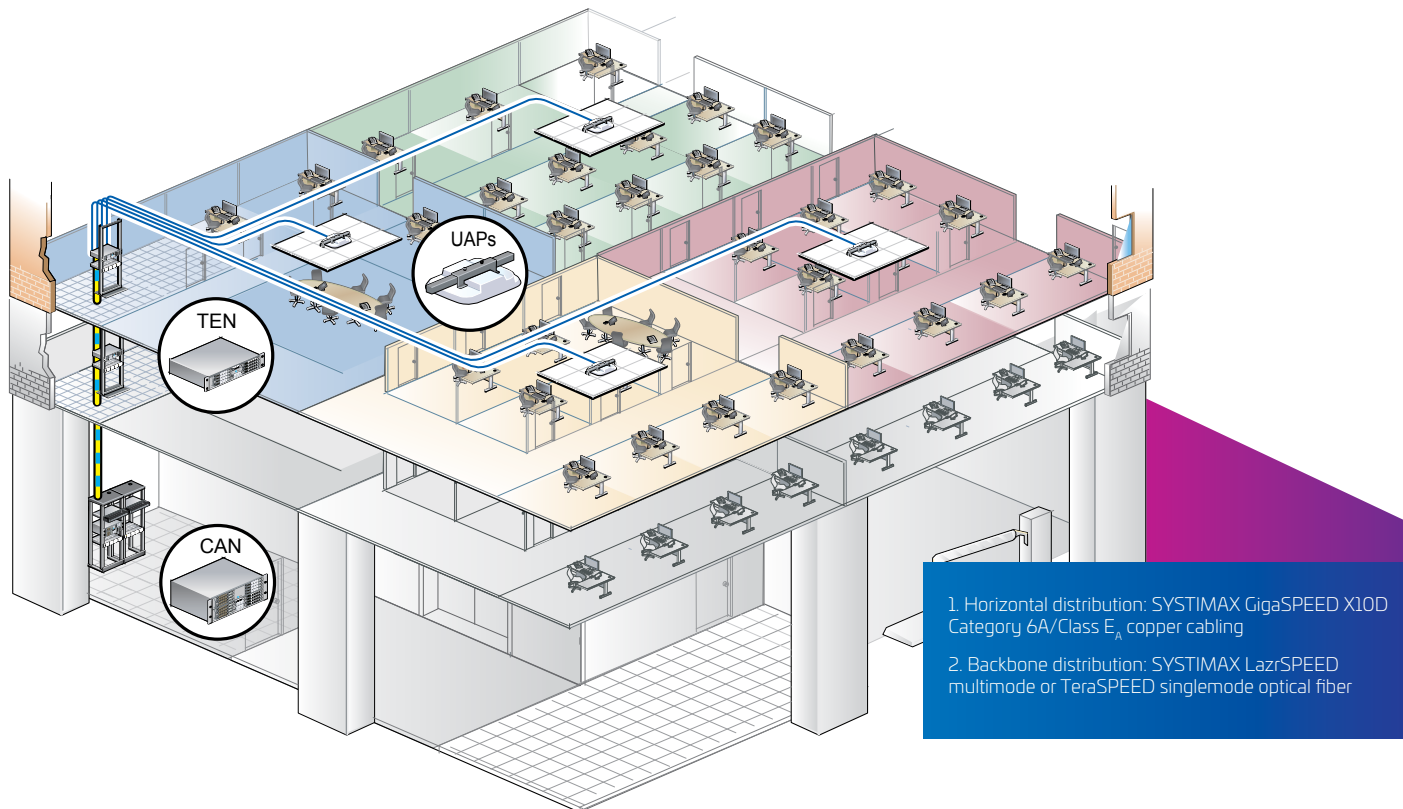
UAPs

TEN

CAN

1. Horizontal distribution: SYSTIMAX GigaSPEED X10D Category 6A/Class $E_A$ copper cabling

2. Backbone distribution: SYSTIMAX LazrSPEED multimode or TeraSPEED singlemode optical fiber